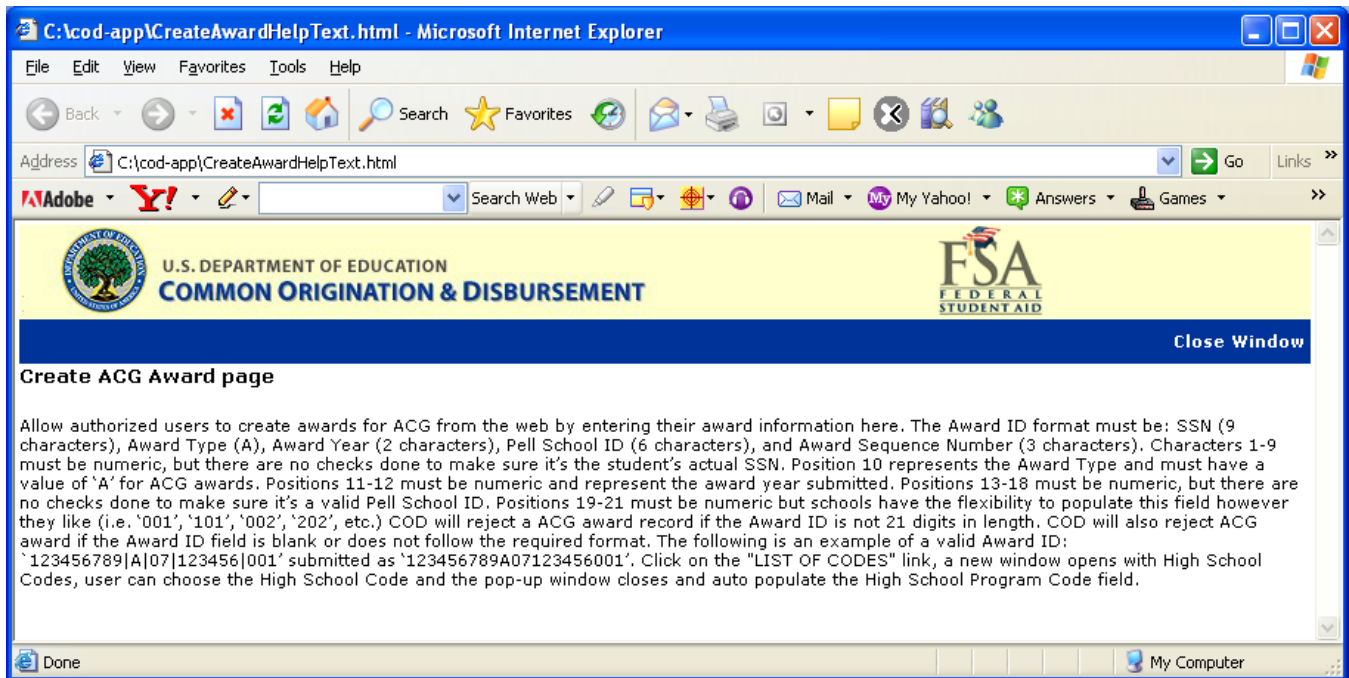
C:\cod-app\CreateAwardHelpText.html - Microsoft Internet Explorer

File Edit View Favorites Tools Help

Back Search Favorites

Address C:\cod-app\CreateAwardHelpText.html Go Links

Adobe Search Web Mail My Yahoo! Answers Games

U.S. DEPARTMENT OF EDUCATION
COMMON ORIGINATION & DISBURSEMENT

FSA FEDERAL STUDENT AID

Close Window

Create ACG Award page

Allow authorized users to create awards for ACG from the web by entering their award information here. The Award ID format must be: SSN (9 characters), Award Type (A), Award Year (2 characters), Pell School ID (6 characters), and Award Sequence Number (3 characters). Characters 1-9 must be numeric, but there are no checks done to make sure it's the student's actual SSN. Position 10 represents the Award Type and must have a value of 'A' for ACG awards. Positions 11-12 must be numeric and represent the award year submitted. Positions 13-18 must be numeric, but there are no checks done to make sure it's a valid Pell School ID. Positions 19-21 must be numeric but schools have the flexibility to populate this field however they like (i.e. '001', '101', '002', '202', etc.) COD will reject a ACG award record if the Award ID is not 21 digits in length. COD will also reject ACG award if the Award ID field is blank or does not follow the required format. The following is an example of a valid Award ID: `123456789|A|07|123456|001' submitted as '123456789A07123456001'. Click on the "LIST OF CODES" link, a new window opens with High School Codes, user can choose the High School Code and the pop-up window closes and auto populate the High School Program Code field.

Done My Computer